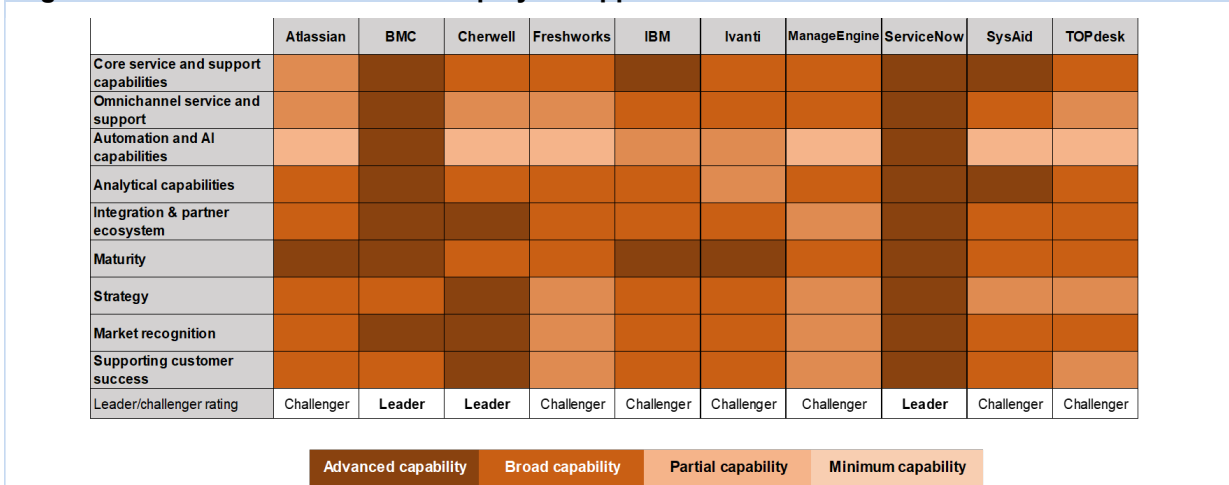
| | Atlassian | BMC | Cherwell | Freshworks | IBM | Ivanti | ManageEngine | ServiceNow | SysAid | TOPdesk |
|---|---|---|---|---|---|---|---|---|---|---|
| Core service and support capabilities | | | | | | | | | | |
| Omnichannel service and support | | | | | | | | | | |
| Automation and AI capabilities | | | | | | | | | | |
| Analytical capabilities | | | | | | | | | | |
| Integration & partner ecosystem | | | | | | | | | | |
| Maturity | | | | | | | | | | |
| Strategy | | | | | | | | | | |
| Market recognition | | | | | | | | | | |
| Supporting customer success | | | | | | | | | | |
| Leader/challenger rating | Challenger | Leader | Leader | Challenger | Challenger | Challenger | Challenger | Leader | Challenger | Challenger |

Advanced capability | Broad capability | Partial capability | Minimum capability